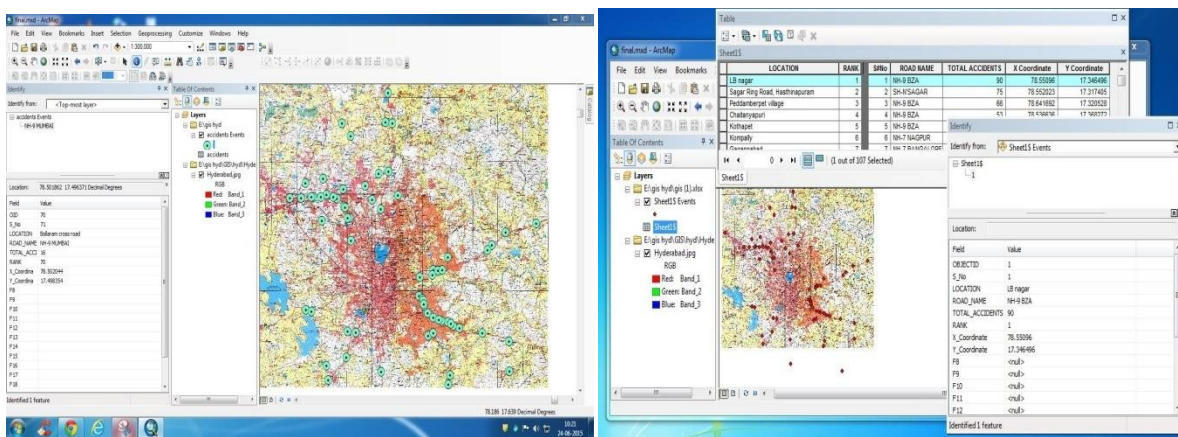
final.mxd - ArcMap

File Edit View Bookmarks Insert Selection Geoprocessing Customize Windows Help

1:500,000

Identify

Identify from: <Top-most layer>

accidents Events
NH-9 MUMBAI

Location: 78.501862 17.496371 Decimal Degrees

| Field | Value |
|---|---|
| OID | 70 |
| S_No | 71 |
| LOCATION | Balaram cross road |
| ROAD_NAME | NH-9 MUMBAI |
| TOTAL_ACCI | 16 |
| RANK | 70 |
| X_Coordina | 78.502044 |
| Y_Coordina | 17.496354 |
| F8 | |
| F9 | |
| F10 | |
| F11 | |
| F12 | |
| F13 | |
| F14 | |
| F15 | |
| F16 | |
| F17 | |
| F18 | |

Identified 1 feature

Table Of Contents

Layers
E:\gis hyd
accidents Events
accidents
E:\gis hyd\GIS\hyd\Hyde
Hyderabad.jpg
RGB
Red: Band_1
Green: Band_2
Blue: Band_3

78.186 17.639 Decimal Degrees

10:23
24-06-2015

Table

Sheet1$

| LOCATION | RANK | SlNo | ROAD NAME | TOTAL ACCIDENTS | X Coordinate | Y Coordinate |
|---|---|---|---|---|---|---|
| LB nagar | 1 | 1 | NH-9 BZA | 90 | 78.55096 | 17.346496 |
| Sagar Ring Road, Hasthinapuram | 2 | 2 | SH-N'SAGAR | 75 | 78.552023 | 17.317405 |
| Peddamberpet village | 3 | 3 | NH-9 BZA | 66 | 78.641692 | 17.320528 |
| Chaitanyapuri | 4 | 4 | NH-9 BZA | 51 | 78.536636 | 17.368272 |
| Kothapet | 5 | 5 | NH-9 BZA | | | |
| Kompally | 6 | 6 | NH-7 NAGPUR | | | |
| Gagannahad | 7 | 7 | NH-7 BANGALORE | | | |

0 (1 out of 107 Selected)

Sheet1$

final.mxd - ArcMap

File Edit View Bookmarks

Table Of Contents

Layers
E:\gis hyd\gis (1).xlsx
Sheet1$ Events
Sheet1$
E:\gis hyd\GIS\hyd\Hyde
Hyderabad.jpg
RGB
Red: Band_1
Green: Band_2
Blue: Band_3

Identify

Identify from: Sheet1$ Events

Sheet1$
1

Location:

| Field | Value |
|---|---|
| OBJECTID | 1 |
| S_No | 1 |
| LOCATION | LB nagar |
| ROAD_NAME | NH-9 BZA |
| TOTAL_ACCIDENTS | 90 |
| RANK | 1 |
| X_Coordinate | 78.55096 |
| Y_Coordinate | 17.346496 |
| F8 | <null> |
| F9 | <null> |
| F10 | <null> |
| F11 | <null> |
| F12 | <null> |

Identified 1 feature